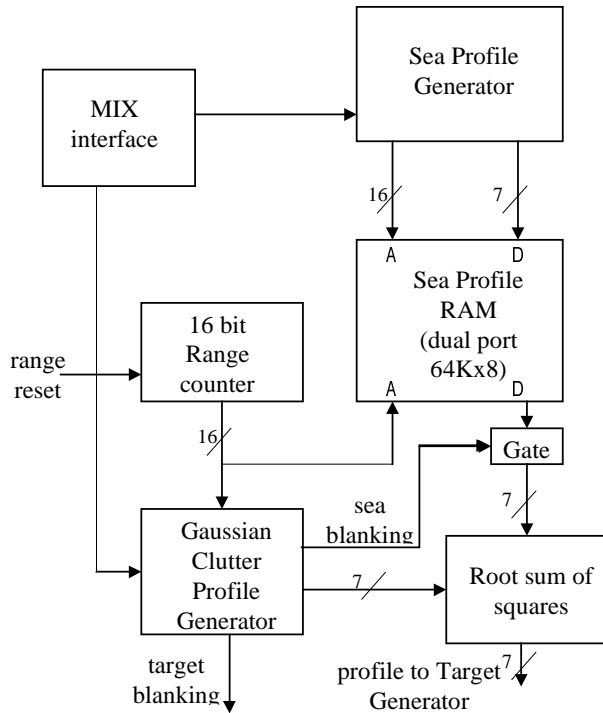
MIX interface

Sea Profile Generator

16

7

A

D

Sea Profile RAM (dual port 64Kx8)

A

D

range reset

16 bit Range counter

16

Gate

sea blanking

7

Gaussian Clutter Profile Generator

7

Root sum of squares

target blanking

profile to Target Generator

7